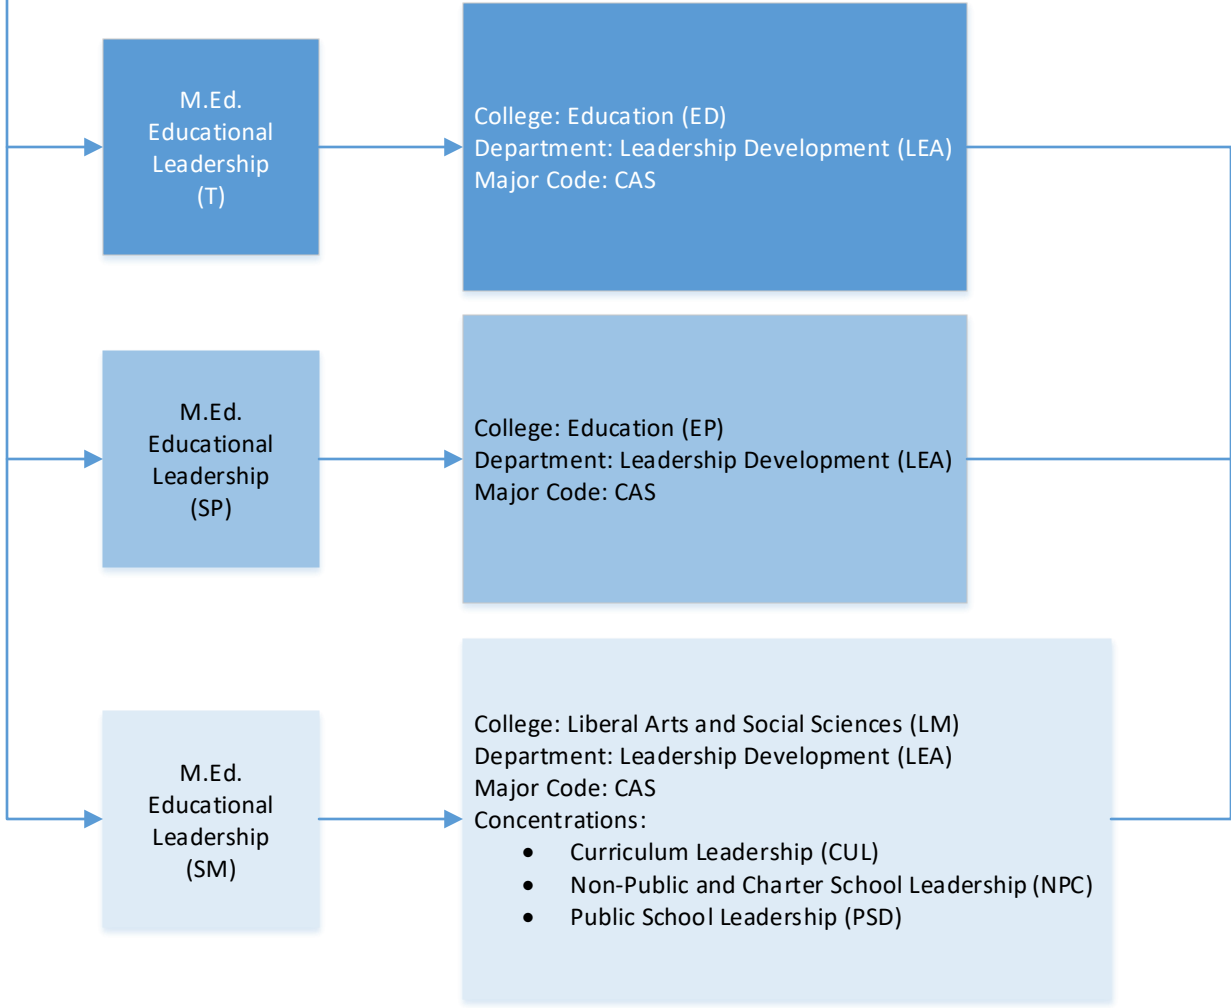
M.Ed.
Educational
Leadership
(T)

College: Education (ED)
Department: Leadership Development (LEA)
Major Code: CAS

M.Ed.
Educational
Leadership
(SP)

College: Education (EP)
Department: Leadership Development (LEA)
Major Code: CAS

M.Ed.
Educational
Leadership
(SM)

College: Liberal Arts and Social Sciences (LM)
Department: Leadership Development (LEA)
Major Code: CAS
Concentrations:
- Curriculum Leadership (CUL)
- Non-Public and Charter School Leadership (NPC)
- Public School Leadership (PSD)